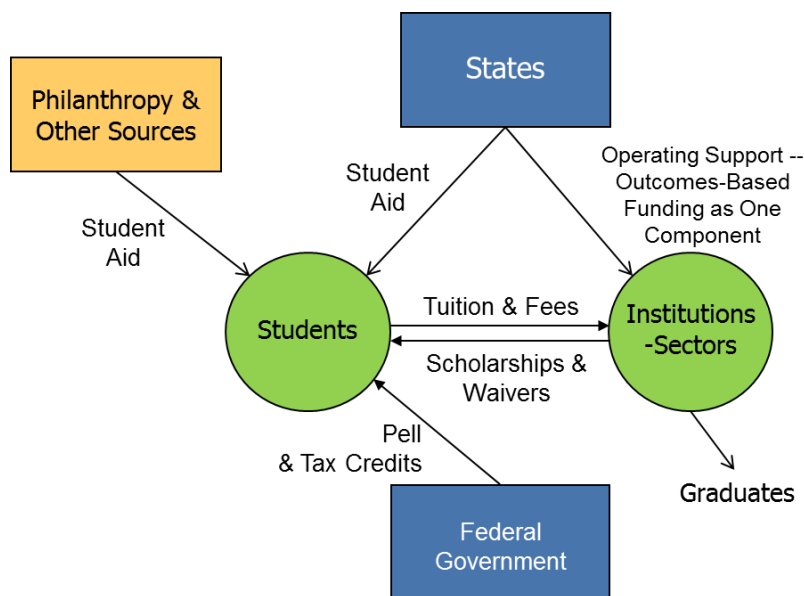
States

Philanthropy & Other Sources

Student Aid

Student Aid

Operating Support -- Outcomes-Based Funding as One Component

Students

Tuition & Fees

Scholarships & Waivers

Institutions -Sectors

Pell & Tax Credits

Graduates

Federal Government